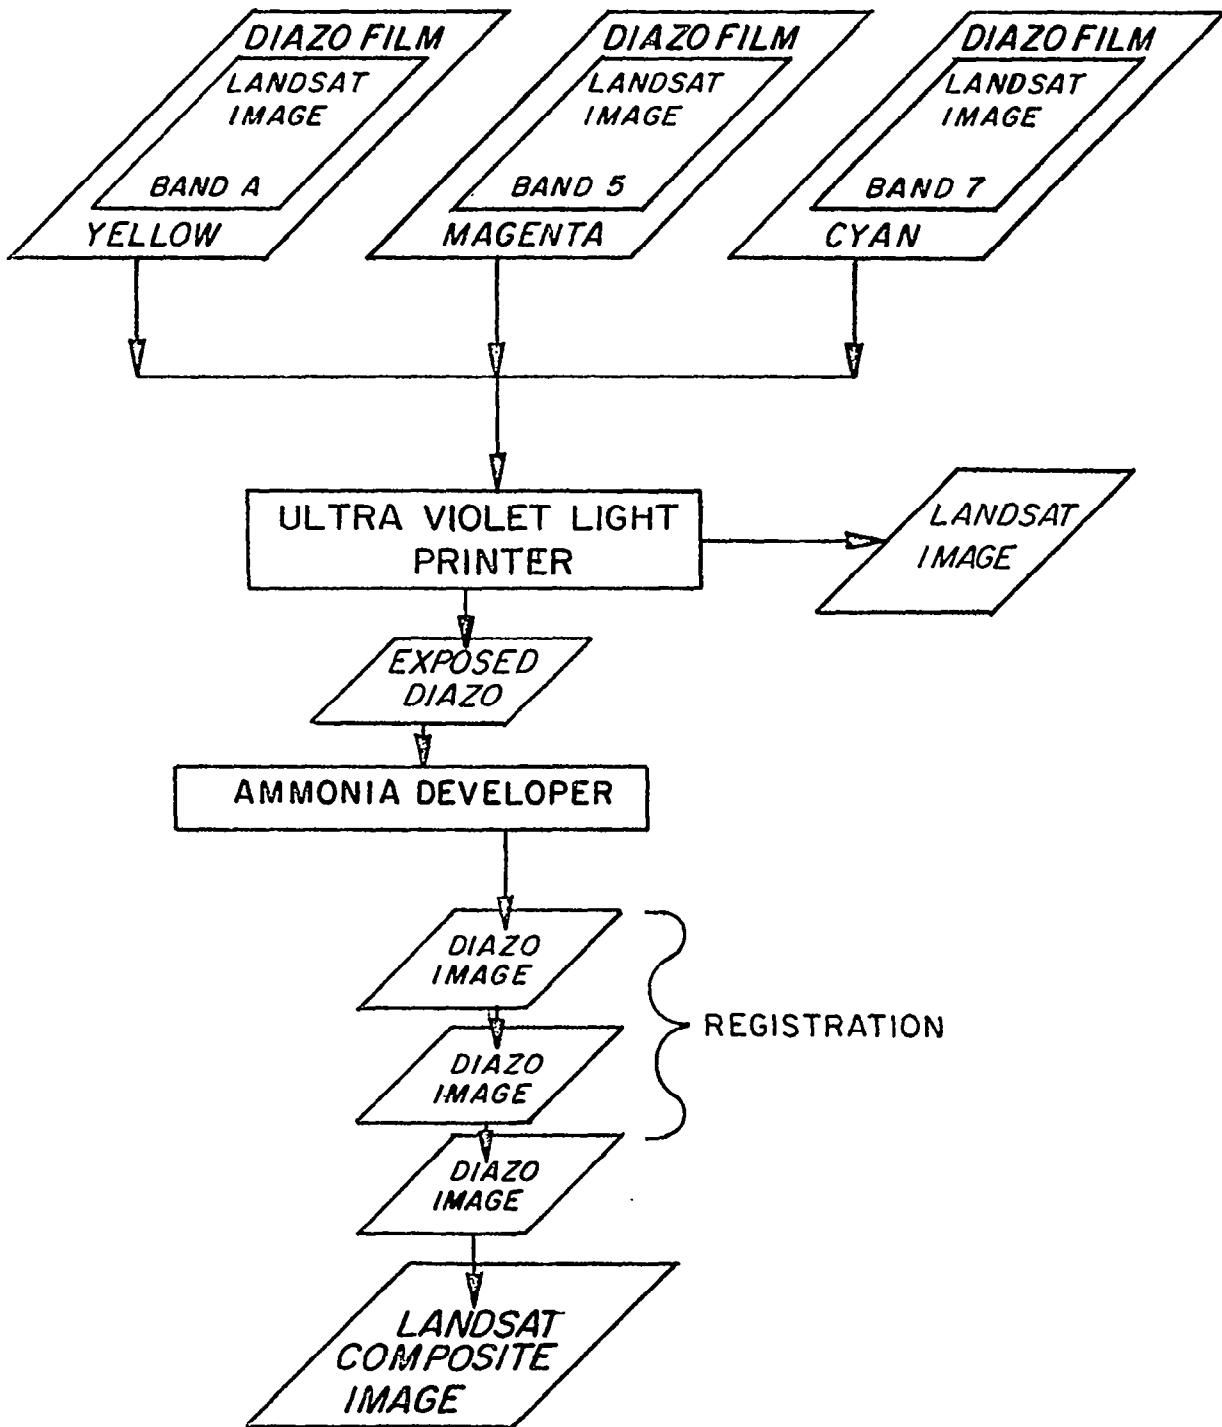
DIAZO FILM
LANDSAT IMAGE
BAND A
YELLOW

DIAZO FILM
LANDSAT IMAGE
BAND 5
MAGENTA

DIAZO FILM
LANDSAT IMAGE
BAND 7
CYAN

ULTRA VIOLET LIGHT PRINTER

LANDSAT IMAGE

EXPOSED DIAZO

AMMONIA DEVELOPER

DIAZO IMAGE

DIAZO IMAGE

REGISTRATION

DIAZO IMAGE

LANDSAT COMPOSITE IMAGE